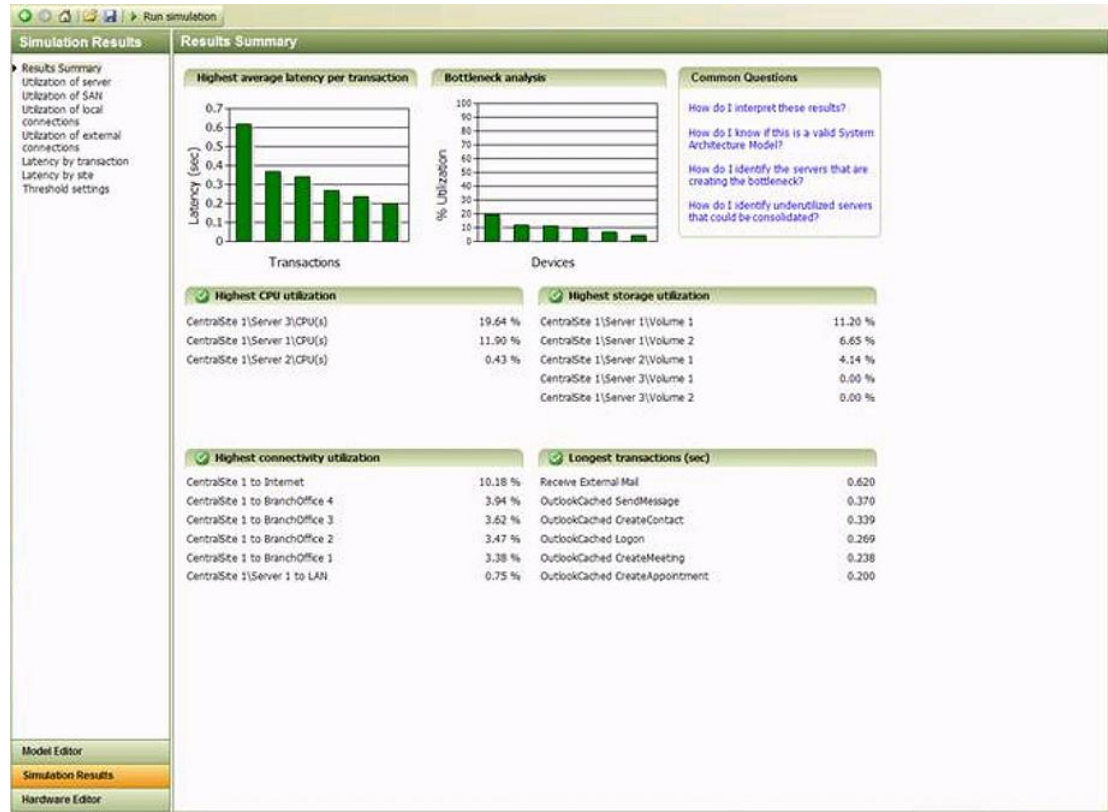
Run simulation

Simulation Results

Results Summary
Utilization of server
Utilization of SAN
Utilization of local connections
Utilization of external connections
Latency by transaction
Latency by site
Threshold settings

Model Editor
Simulation Results
Hardware Editor

Results Summary

Highest average latency per transaction

0.7
0.6
0.5
0.4
0.3
0.2
0.1
0
Latency (sec)
Transactions

Bottleneck analysis

100
90
80
70
60
50
40
30
20
10
0
% Utilization
Devices

Common Questions

How do I interpret these results?

How do I know if this is a valid System Architecture Model?

How do I identify the servers that are creating the bottleneck?

How do I identify underutilized servers that could be consolidated?

Highest CPU utilization

| | |
|---|---|
| CentralSite 1\Server 3\CPU(s) | 19.64 % |
| CentralSite 1\Server 1\CPU(s) | 11.90 % |
| CentralSite 1\Server 2\CPU(s) | 0.43 % |

Highest storage utilization

| | |
|---|---|
| CentralSite 1\Server 1\Volume 1 | 11.20 % |
| CentralSite 1\Server 1\Volume 2 | 6.65 % |
| CentralSite 1\Server 2\Volume 1 | 4.14 % |
| CentralSite 1\Server 3\Volume 1 | 0.00 % |
| CentralSite 1\Server 3\Volume 2 | 0.00 % |

Highest connectivity utilization

| | |
|---|---|
| CentralSite 1 to Internet | 10.18 % |
| CentralSite 1 to BranchOffice 4 | 3.94 % |
| CentralSite 1 to BranchOffice 3 | 3.62 % |
| CentralSite 1 to BranchOffice 2 | 3.47 % |
| CentralSite 1 to BranchOffice 1 | 3.38 % |
| CentralSite 1\Server 1 to LAN | 0.75 % |

Longest transactions (sec)

| | |
|---|---|
| Receive External Mail | 0.620 |
| OutlookCached SendMessage | 0.370 |
| OutlookCached CreateContact | 0.339 |
| OutlookCached Logon | 0.269 |
| OutlookCached CreateMeeting | 0.238 |
| OutlookCached CreateAppointment | 0.200 |